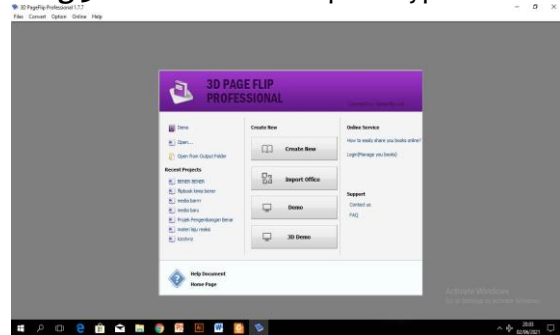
3D PageFlip Professional 1.7.7
File Convert Option Online Help

3D PAGE FLIP PROFESSIONAL

Demo
Open...
Open from Output Folder
Recent Projects
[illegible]
flipbook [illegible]
media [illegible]
media baru
Projek Pengembangan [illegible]
materi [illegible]
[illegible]

Create New
Create New
Import Office
Demo
3D Demo

Online Service
How to easily share you books online?
Login(Manage you books)

Support
Contact us
FAQ

Help Document
Home Page

Activate Windows
Go to Settings to activate Windows.